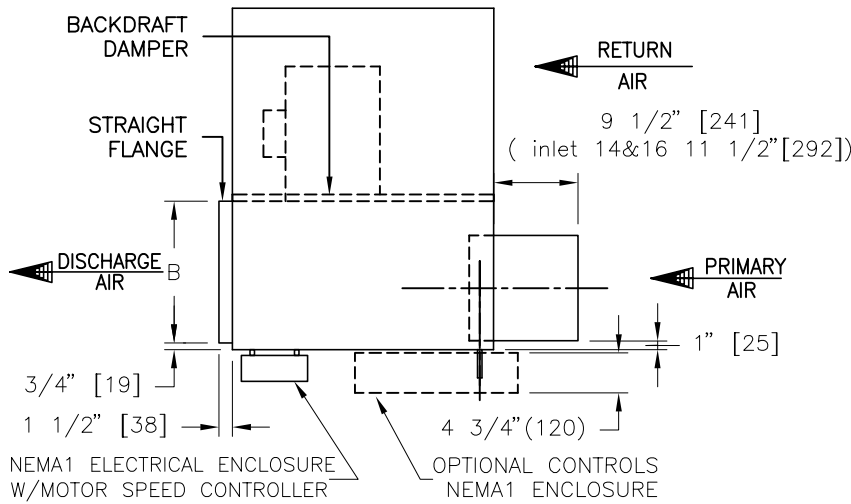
BACKDRAFT DAMPER

RETURN AIR

STRAIGHT FLANGE

9 1/2" [241]
( inlet 14&16 11 1/2"[292])

DISCHARGE AIR

B

PRIMARY AIR

1" [25]

3/4" [19]

1 1/2" [38]

4 3/4"(120)

NEMA1 ELECTRICAL ENCLOSURE W/MOTOR SPEED CONTROLLER

OPTIONAL CONTROLS NEMA1 ENCLOSURE